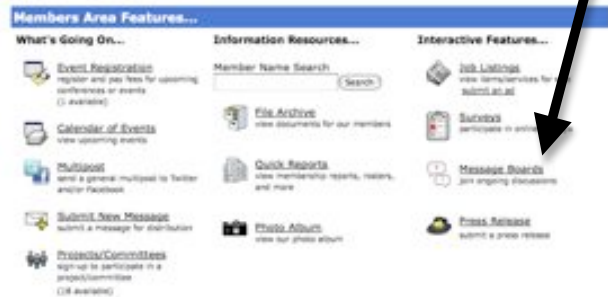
Members Area Features...

What's Going On...

Event Registration
register and pay fees for upcoming conferences or events
(1 available)

Calendar of Events
view upcoming events

Multipost
send a general multipost to Twitter and/or Facebook

Submit New Message
submit a message for distribution

Projects/Committees
sign up to participate in a project/committee
(18 available)

Information Resources...

Member Name Search

Search

File Archive
view documents for our members

Quick Reports
view membership reports, rosters, and more

Photo Album
view our photo album

Interactive Features...

Job Listings
view items/services for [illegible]
submit an ad

Surveys
participate in online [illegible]

Message Boards
join ongoing discussions

Press Release
submit a press release